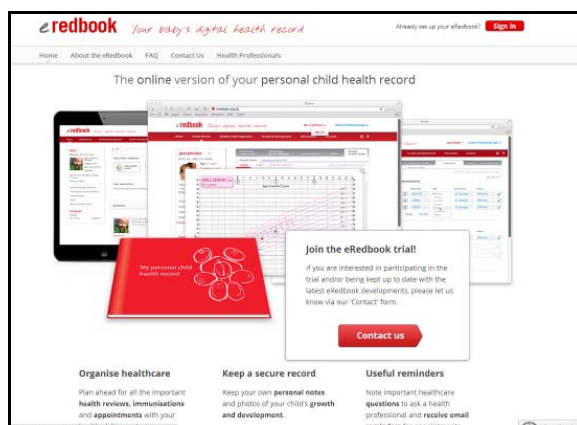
eredbook Your baby's digital health record

Already set up your eRedbook? Sign in

Home About the eRedbook FAQ Contact Us Health Professionals

The online version of your personal child health record

My personal child health record

Join the eRedbook trial!

If you are interested in participating in the trial and/or being kept up to date with the latest eRedbook developments, please let us know via our 'Contact' form.

Contact us

Organise healthcare

Plan ahead for all the important health reviews, immunisations and appointments with your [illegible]

Keep a secure record

Keep your own personal notes and photos of your child's growth and development.

Useful reminders

Note important healthcare questions to ask a health professional and receive email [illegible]